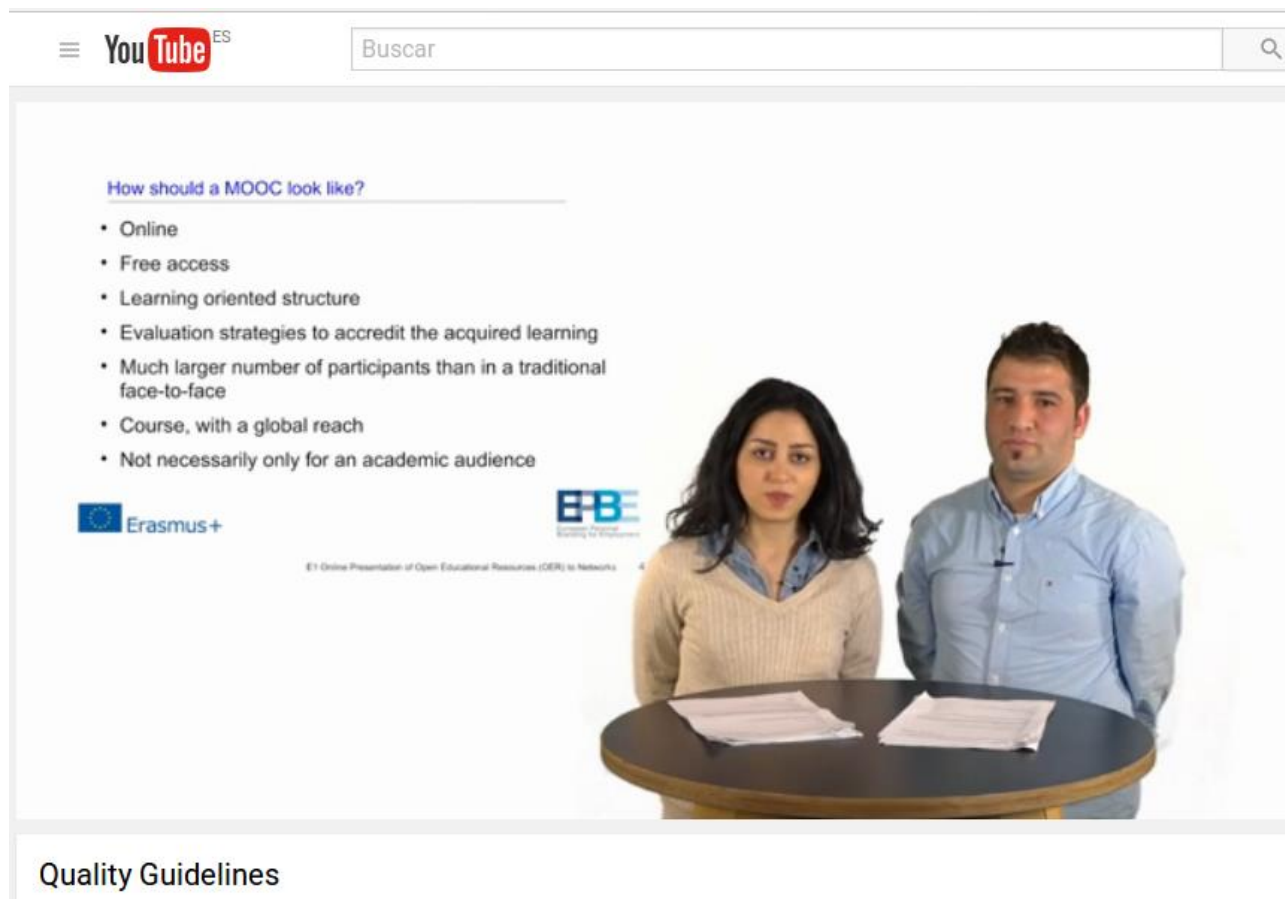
YouTube ES

Buscar

How should a MOOC look like?

- Online
- Free access
- Learning oriented structure
- Evaluation strategies to accredit the acquired learning
- Much larger number of participants than in a traditional face-to-face
- Course, with a global reach
- Not necessarily only for an academic audience

Erasmus+

EPBE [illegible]

E1 Online Presentation of Open Educational Resources (OER) to Networks 4

Quality Guidelines